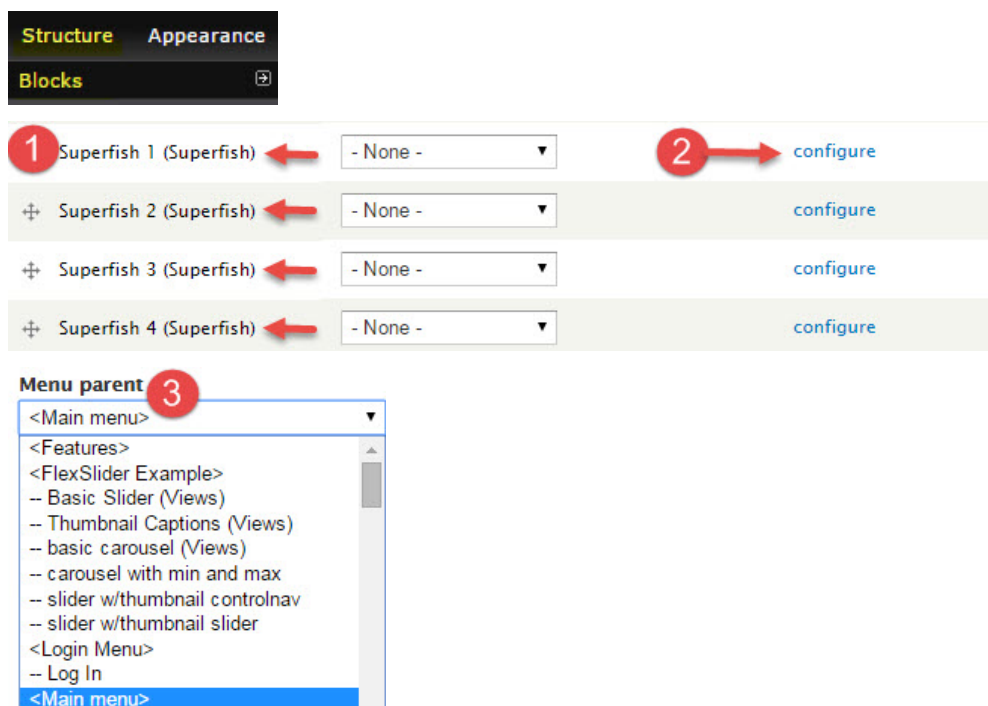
Structure Appearance
Blocks

1 Superfish 1 (Superfish) - None - 2 configure
Superfish 2 (Superfish) - None - configure
Superfish 3 (Superfish) - None - configure
Superfish 4 (Superfish) - None - configure

Menu parent 3
<Main menu>
<Features>
<FlexSlider Example>
-- Basic Slider (Views)
-- Thumbnail Captions (Views)
-- basic carousel (Views)
-- carousel with min and max
-- slider w/thumbnail controlnav
-- slider w/thumbnail slider
<Login Menu>
-- Log In
<Main menu>